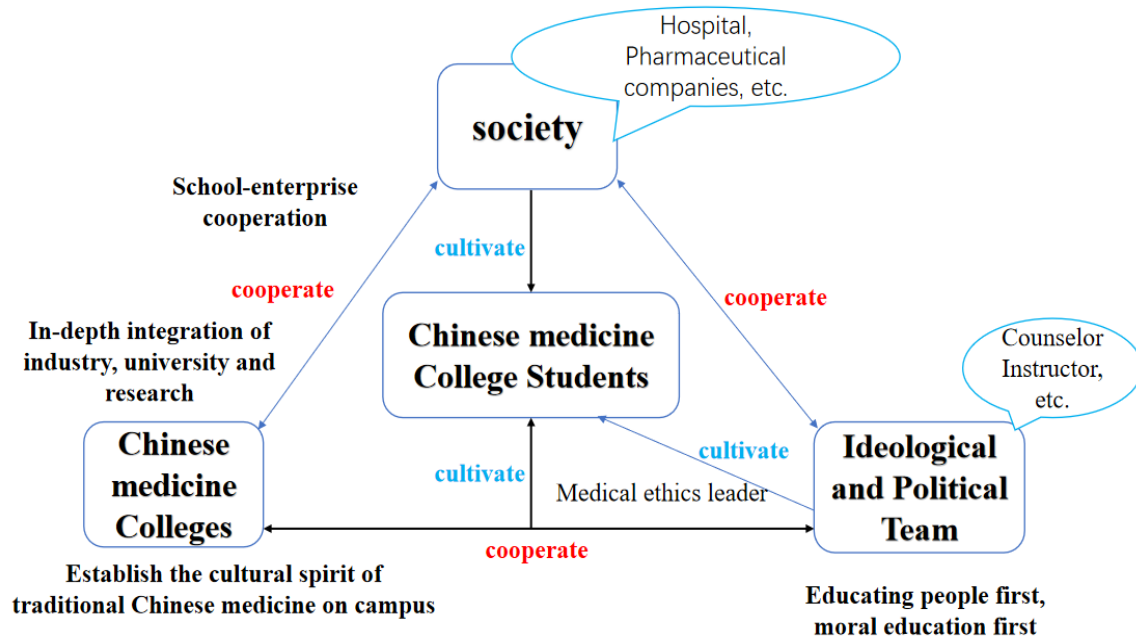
Hospital, Pharmaceutical companies, etc.

society

School-enterprise cooperation

cultivate

cooperate

cooperate

In-depth integration of industry, university and research

Chinese medicine College Students

Counselor Instructor, etc.

Chinese medicine Colleges

cultivate

cultivate

Ideological and Political Team

Medical ethics leader

cooperate

Establish the cultural spirit of traditional Chinese medicine on campus

Educating people first, moral education first